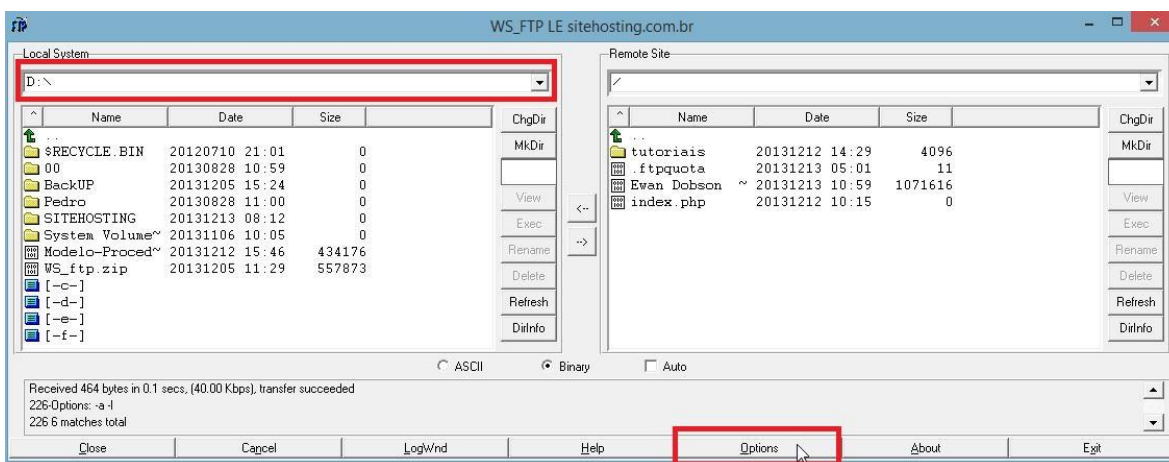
WS_FTP LE sitehosting.com.br

Local System

D:\

| Name | Date | Size |
|---|---|---|
| .. | | |
| $RECYCLE.BIN | 20120710 21:01 | 0 |
| 00 | 20130828 10:59 | 0 |
| BackUP | 20131205 15:24 | 0 |
| Pedro | 20130828 11:00 | 0 |
| SITEHOSTING | 20131213 08:12 | 0 |
| System Volume~ | 20131106 10:05 | 0 |
| Modelo-Proced~ | 20131212 15:46 | 434176 |
| WS_ftp.zip | 20131205 11:29 | 557873 |
| [-c-] | | |
| [-d-] | | |
| [-e-] | | |
| [-f-] | | |

ChgDir
MkDir
View
Exec
Rename
Delete
Refresh
DirInfo

<--
-->

Remote Site

/

| Name | Date | Size |
|---|---|---|
| .. | | |
| tutoriais | 20131212 14:29 | 4096 |
| .ftpquota | 20131213 05:01 | 11 |
| Ewan Dobson ~ | 20131213 10:59 | 1071616 |
| index.php | 20131212 10:15 | 0 |

ChgDir
MkDir
View
Exec
Rename
Delete
Refresh
DirInfo

ASCII
Binary
Auto

Received 464 bytes in 0.1 secs, (40.00 Kbps), transfer succeeded
226-Options: -a -l
226 6 matches total

Close
Cancel
LogWnd
Help
Options
About
Exit